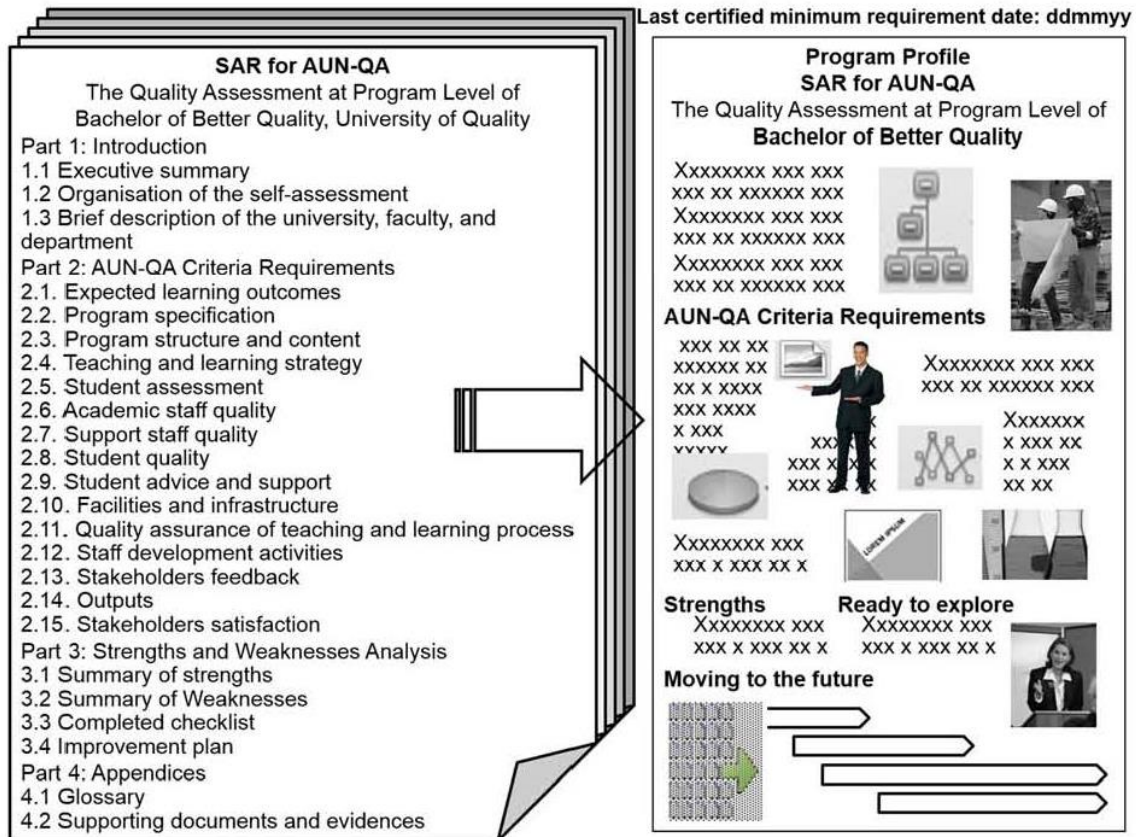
Last certified minimum requirement date: ddmmyy

SAR for AUN-QA
The Quality Assessment at Program Level of Bachelor of Better Quality, University of Quality

Part 1: Introduction
1.1 Executive summary
1.2 Organisation of the self-assessment
1.3 Brief description of the university, faculty, and department
Part 2: AUN-QA Criteria Requirements
2.1. Expected learning outcomes
2.2. Program specification
2.3. Program structure and content
2.4. Teaching and learning strategy
2.5. Student assessment
2.6. Academic staff quality
2.7. Support staff quality
2.8. Student quality
2.9. Student advice and support
2.10. Facilities and infrastructure
2.11. Quality assurance of teaching and learning process
2.12. Staff development activities
2.13. Stakeholders feedback
2.14. Outputs
2.15. Stakeholders satisfaction
Part 3: Strengths and Weaknesses Analysis
3.1 Summary of strengths
3.2 Summary of Weaknesses
3.3 Completed checklist
3.4 Improvement plan
Part 4: Appendices
4.1 Glossary
4.2 Supporting documents and evidences

Program Profile
SAR for AUN-QA
The Quality Assessment at Program Level of
Bachelor of Better Quality

Xxxxxxxx xxx xxx xxx xx xxxxxx xxx
Xxxxxxxx xxx xxx xxx xx xxxxxx xxx
Xxxxxxxx xxx xxx xxx xx xxxxxx xxx

AUN-QA Criteria Requirements
xxx xx xx xxxxxx xx xx x xxxx xxx xxxx x xxx xxxxx
Xxxxxxxx xxx xxx xxx xx xxxxxx xxx
xxx xxx xxx
Xxxxxxx x xxx xx x x xxx xx xx
LOREM IPSUM
Xxxxxxxx xxx xxx x xxx xx x

Strengths
Xxxxxxxx xxx xxx x xxx xx x
Ready to explore
Xxxxxxxx xxx xxx x xxx xx x

Moving to the future